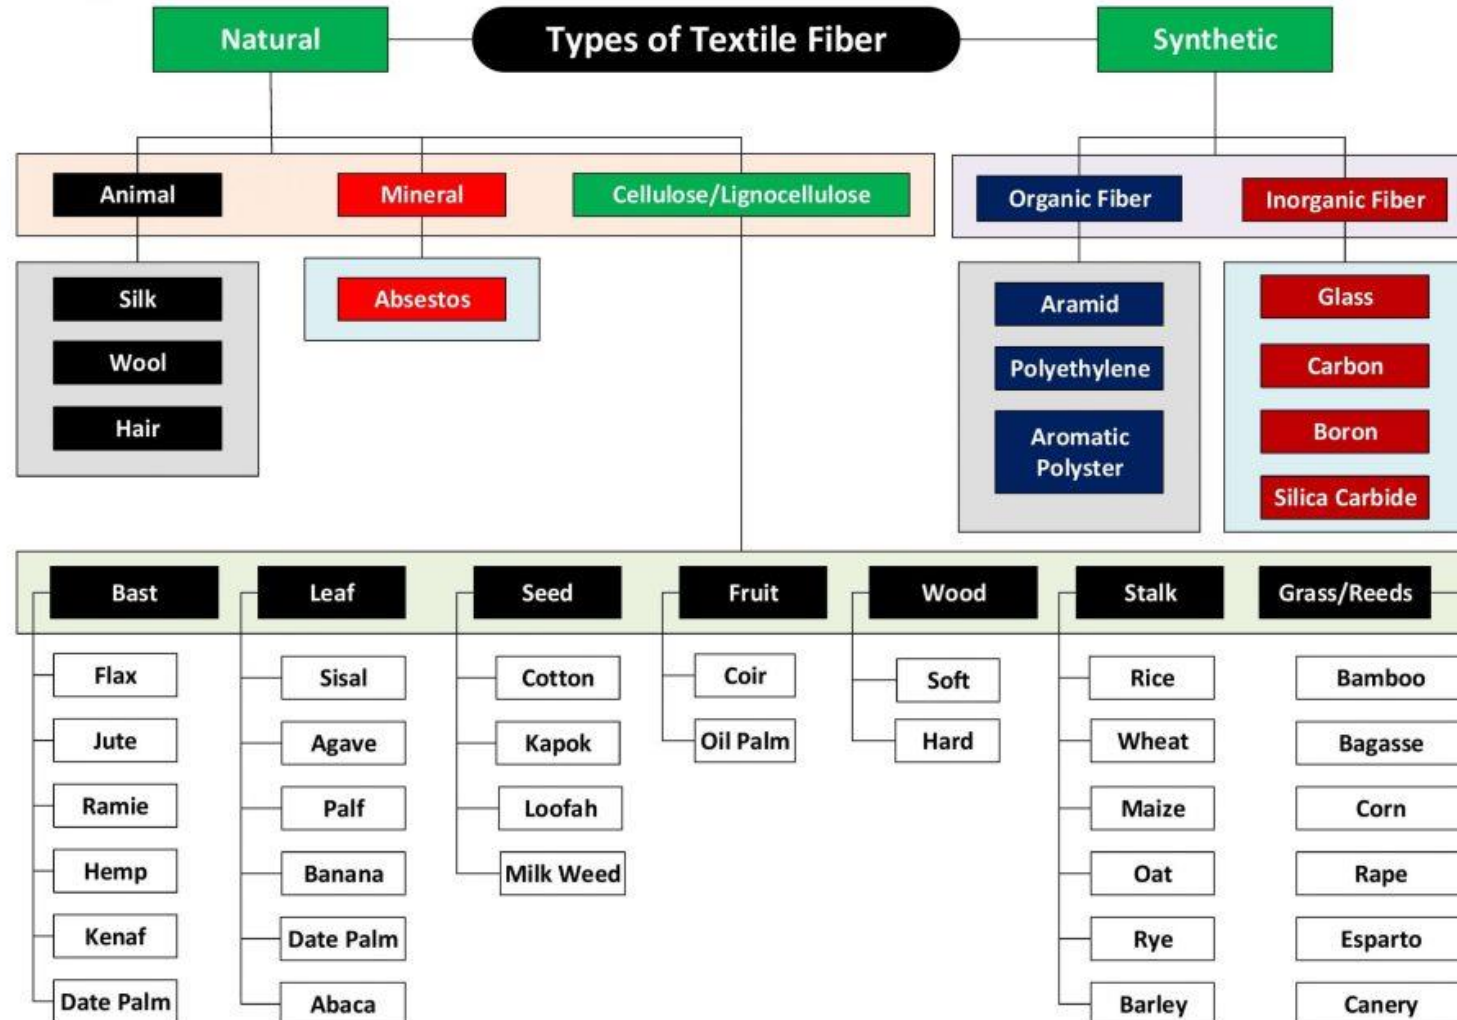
Types of Textile Fiber

Natural

Synthetic

Animal

Mineral

Cellulose/Lignocellulose

Silk
Wool
Hair

Absestos

Organic Fiber

Inorganic Fiber

Aramid
Polyethylene
Aromatic Polyster

Glass
Carbon
Boron
Silica Carbide

Bast
Flax
Jute
Ramie
Hemp
Kenaf
Date Palm

Leaf
Sisal
Agave
Palf
Banana
Date Palm
Abaca

Seed
Cotton
Kapok
Loofah
Milk Weed

Fruit
Coir
Oil Palm

Wood
Soft
Hard

Stalk
Rice
Wheat
Maize
Oat
Rye
Barley

Grass/Reeds
Bamboo
Bagasse
Corn
Rape
Esparto
Canery